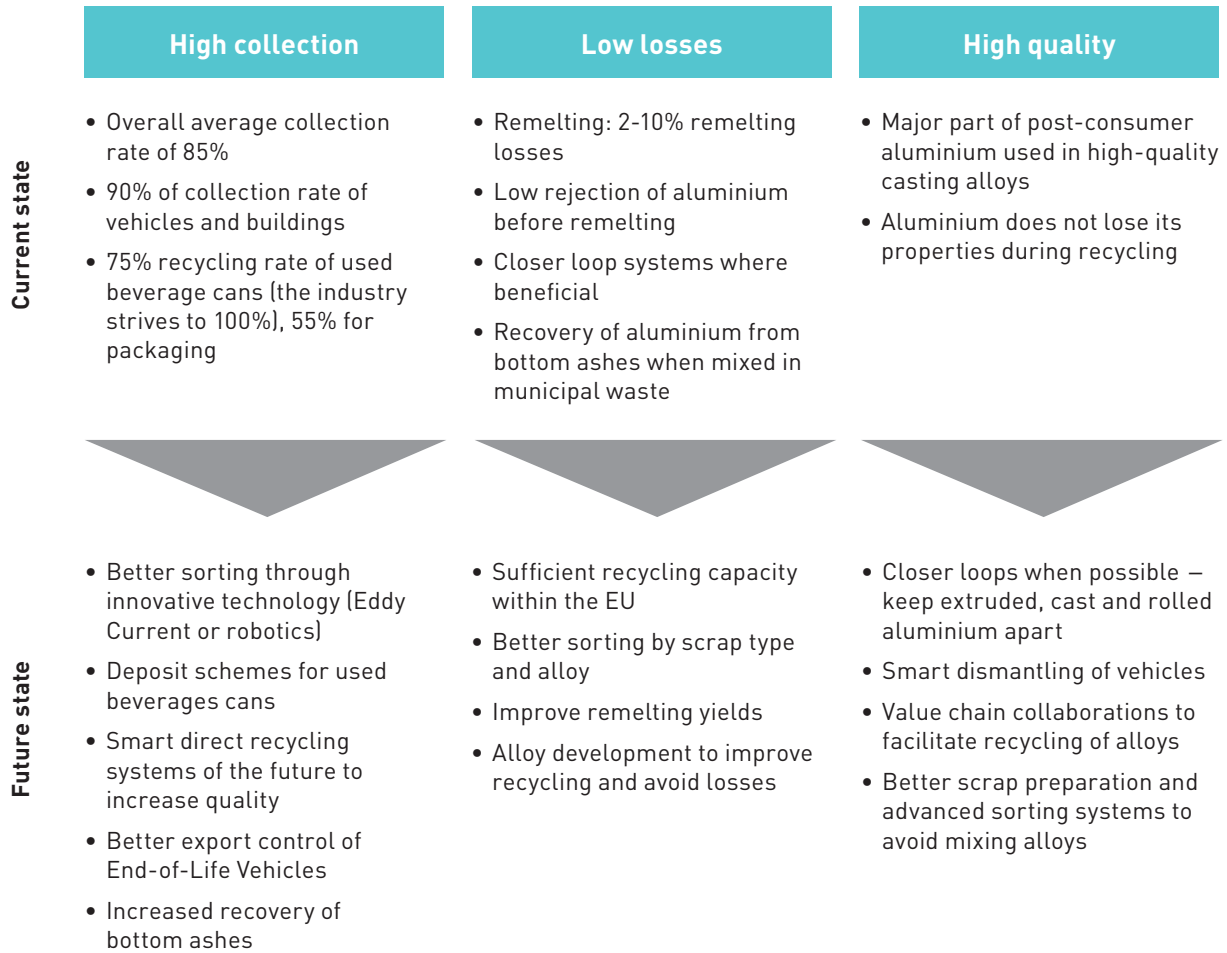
| | High collection | Low losses | High quality |
|---|---|---|---|
| Current state | • Overall average collection rate of 85%<br>• 90% of collection rate of vehicles and buildings<br>• 75% recycling rate of used beverage cans (the industry strives to 100%), 55% for packaging | • Remelting: 2-10% remelting losses<br>• Low rejection of aluminium before remelting<br>• Closer loop systems where beneficial<br>• Recovery of aluminium from bottom ashes when mixed in municipal waste | • Major part of post-consumer aluminium used in high-quality casting alloys<br>• Aluminium does not lose its properties during recycling |
| Future state | • Better sorting through innovative technology (Eddy Current or robotics)<br>• Deposit schemes for used beverages cans<br>• Smart direct recycling systems of the future to increase quality<br>• Better export control of End-of-Life Vehicles<br>• Increased recovery of bottom ashes | • Sufficient recycling capacity within the EU<br>• Better sorting by scrap type and alloy<br>• Improve remelting yields<br>• Alloy development to improve recycling and avoid losses | • Closer loops when possible – keep extruded, cast and rolled aluminium apart<br>• Smart dismantling of vehicles<br>• Value chain collaborations to facilitate recycling of alloys<br>• Better scrap preparation and advanced sorting systems to avoid mixing alloys |